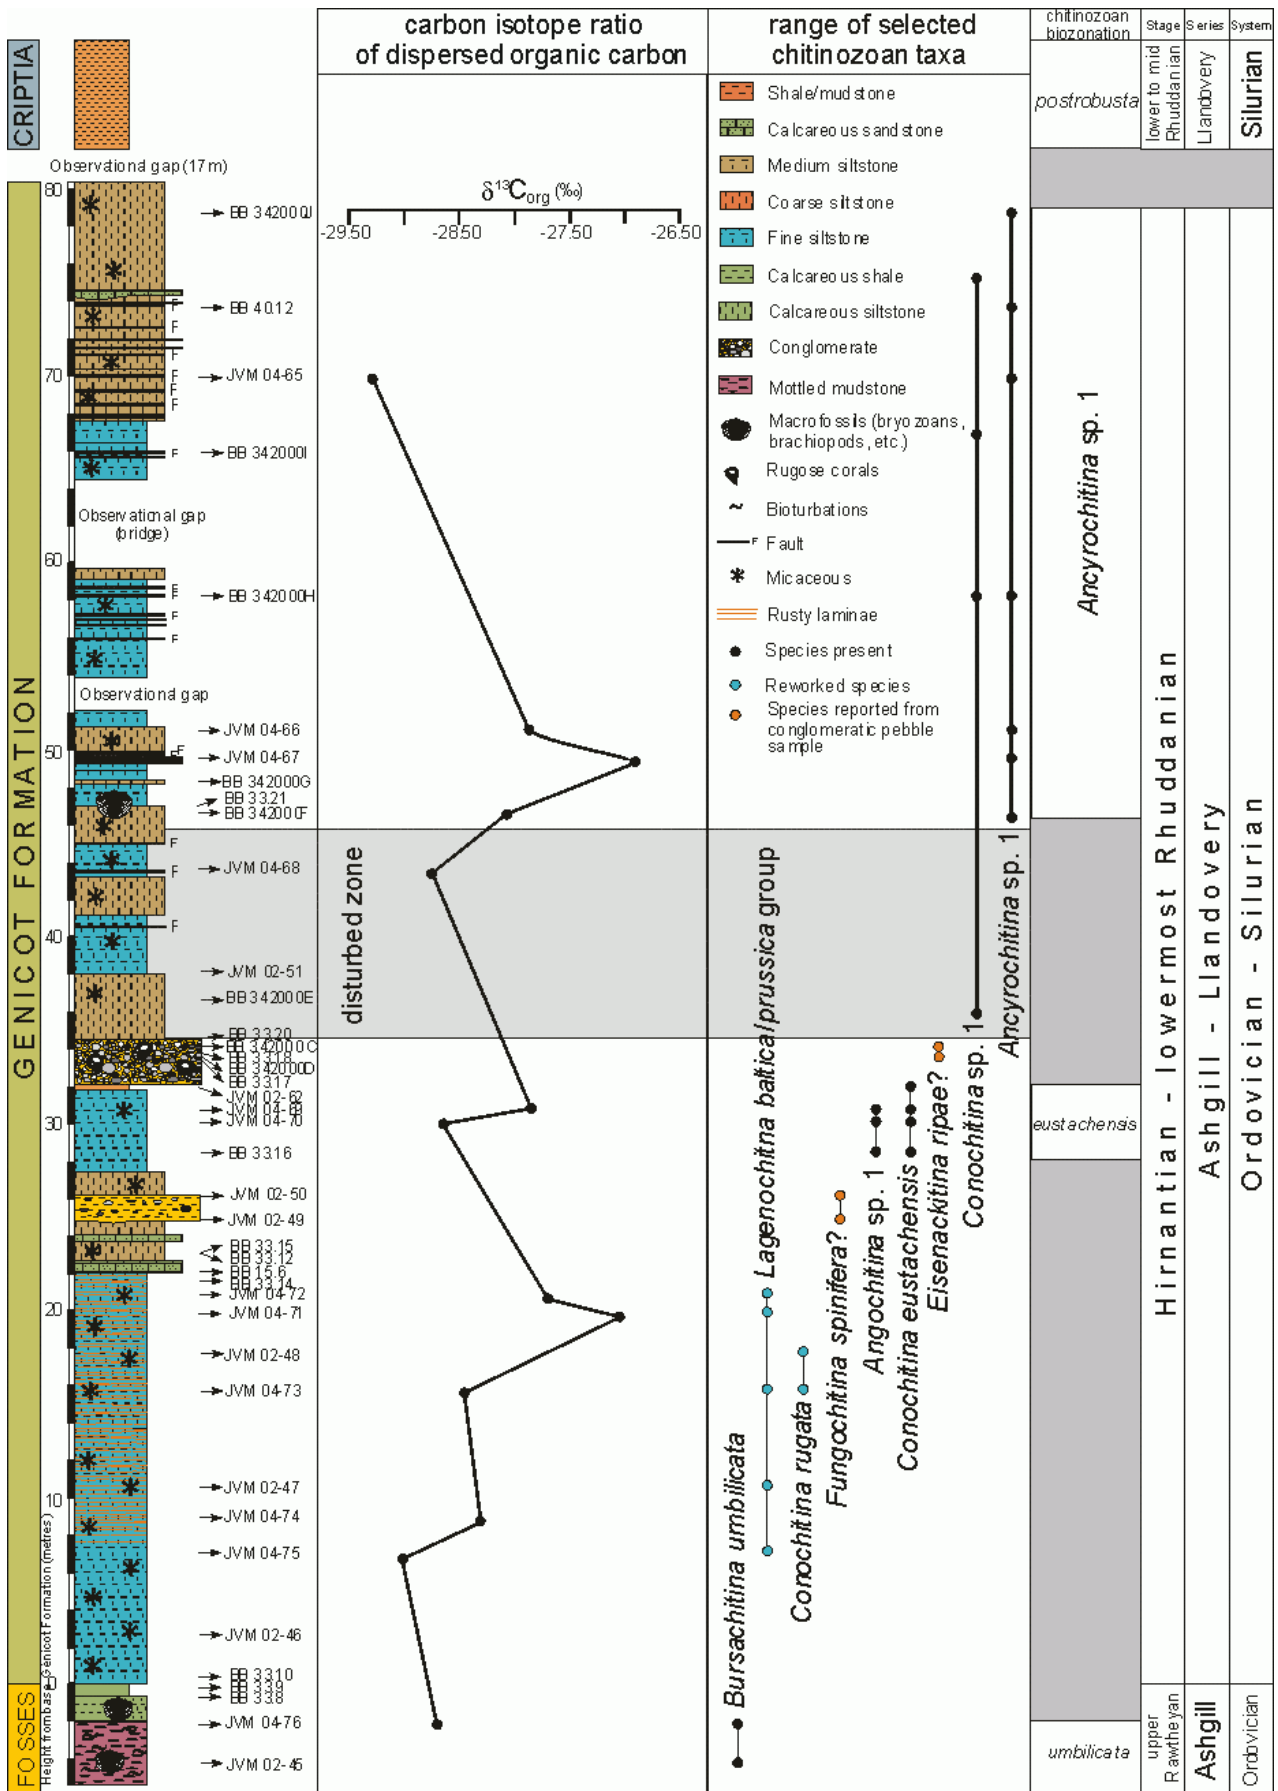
carbon isotope ratio of dispersed organic carbon

range of selected chitinozoan taxa

chitinozoan biozonation | Stage | Series | System

CRIPTIA

Observational gap (17 m)

GENICOT FORMATION

FOSSES

Height from base Genicot Formation (metres)

80
70
60
50
40
30
20
10
0

BB 342000J
BB 40.12
JVM 04-65
BB 342000I
Observational gap (bridge)
BB 342000H
Observational gap
JVM 04-66
JVM 04-67
BB 342000G
BB 33.21
BB 342000F
JVM 04-68
JVM 02-51
BB 342000E
BB 33.20
BB 342000C
BB 33.18
BB 342000D
BB 33.17
JVM 02-62
JVM 04-69
JVM 04-70
BB 33.16
JVM 02-50
JVM 02-49
BB 33.15
BB 33.12
BB 15.6
BB 33.14
JVM 04-72
JVM 04-71
JVM 02-48
JVM 04-73
JVM 02-47
JVM 04-74
JVM 04-75
JVM 02-46
BB 33.10
BB 33.9
BB 33.8
JVM 04-76
JVM 02-45

F F F F F F F F F F F F

$\delta^{13}C_{org}$ (‰)
-29.50 -28.50 -27.50 -26.50

disturbed zone

Shale/mudstone
Calcareous sandstone
Medium siltstone
Coarse siltstone
Fine siltstone
Calcareous shale
Calcareous siltstone
Conglomerate
Mottled mudstone
Macrofossils (bryozoans, brachiopods, etc.)
Rugose corals
Bioturbations
Fault
Micaceous
Rusty laminae
Species present
Reworked species
Species reported from conglomeratic pebble sample

Bursachitina umbilicata
Lagenochitina baltica/prussica group
Conochitina rugata
Fungochitina spinifera?
Angochitina sp. 1
Conochitina eustachensis
Eisenackitina ripae?
Conochitina sp. 1
Ancyrochitina sp. 1
Ancyrochitina sp. 1

postrobusta
eustachensis
umbilicata

lower to mid Rhuddanian
Hirnantian - lowermost Rhuddanian
upper Rawtheyan

Llandovery
Ashgill - Llandovery
Ashgill

Silurian
Ordovician - Silurian
Ordovician